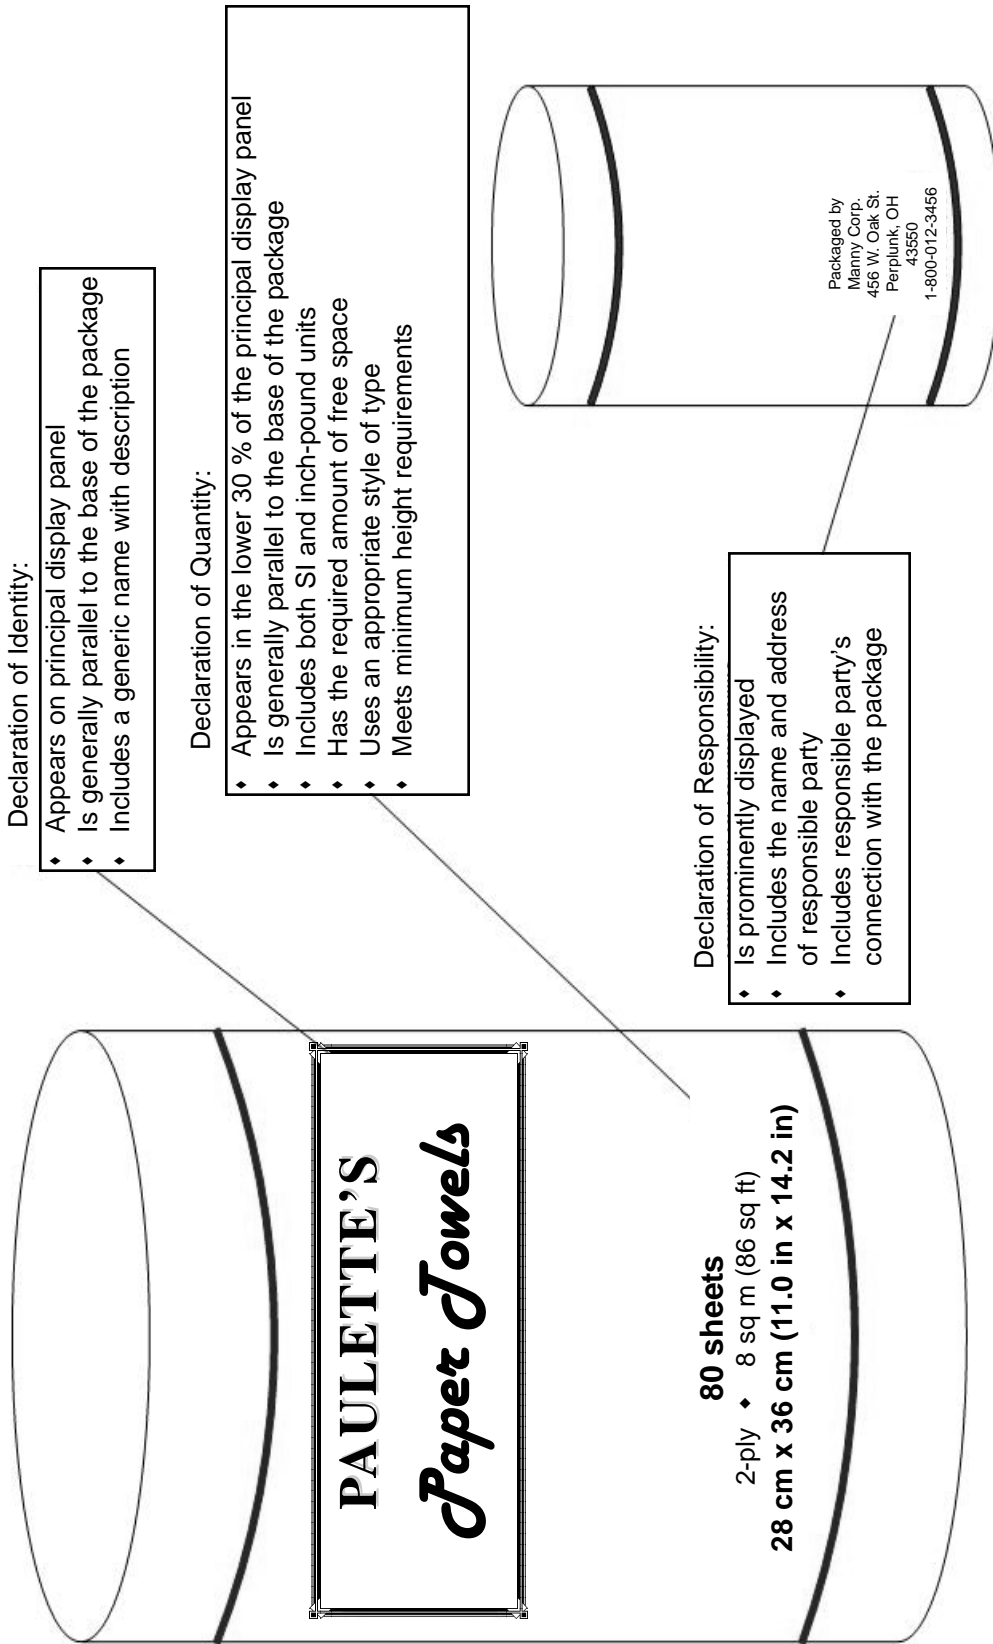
Declaration of Identity:
- Appears on principal display panel
- Is generally parallel to the base of the package
- Includes a generic name with description

Declaration of Quantity:
- Appears in the lower 30 % of the principal display panel
- Is generally parallel to the base of the package
- Includes both SI and inch-pound units
- Has the required amount of free space
- Uses an appropriate style of type
- Meets minimum height requirements

Packaged by
Manny Corp.
456 W. Oak St.
Perplunk, OH
43550
1-800-012-3456

Declaration of Responsibility:
- Is prominently displayed
- Includes the name and address of responsible party
- Includes responsible party's connection with the package

PAULETTE'S
Paper Towels

80 sheets
2-ply • 8 sq m (86 sq ft)
28 cm x 36 cm (11.0 in x 14.2 in)